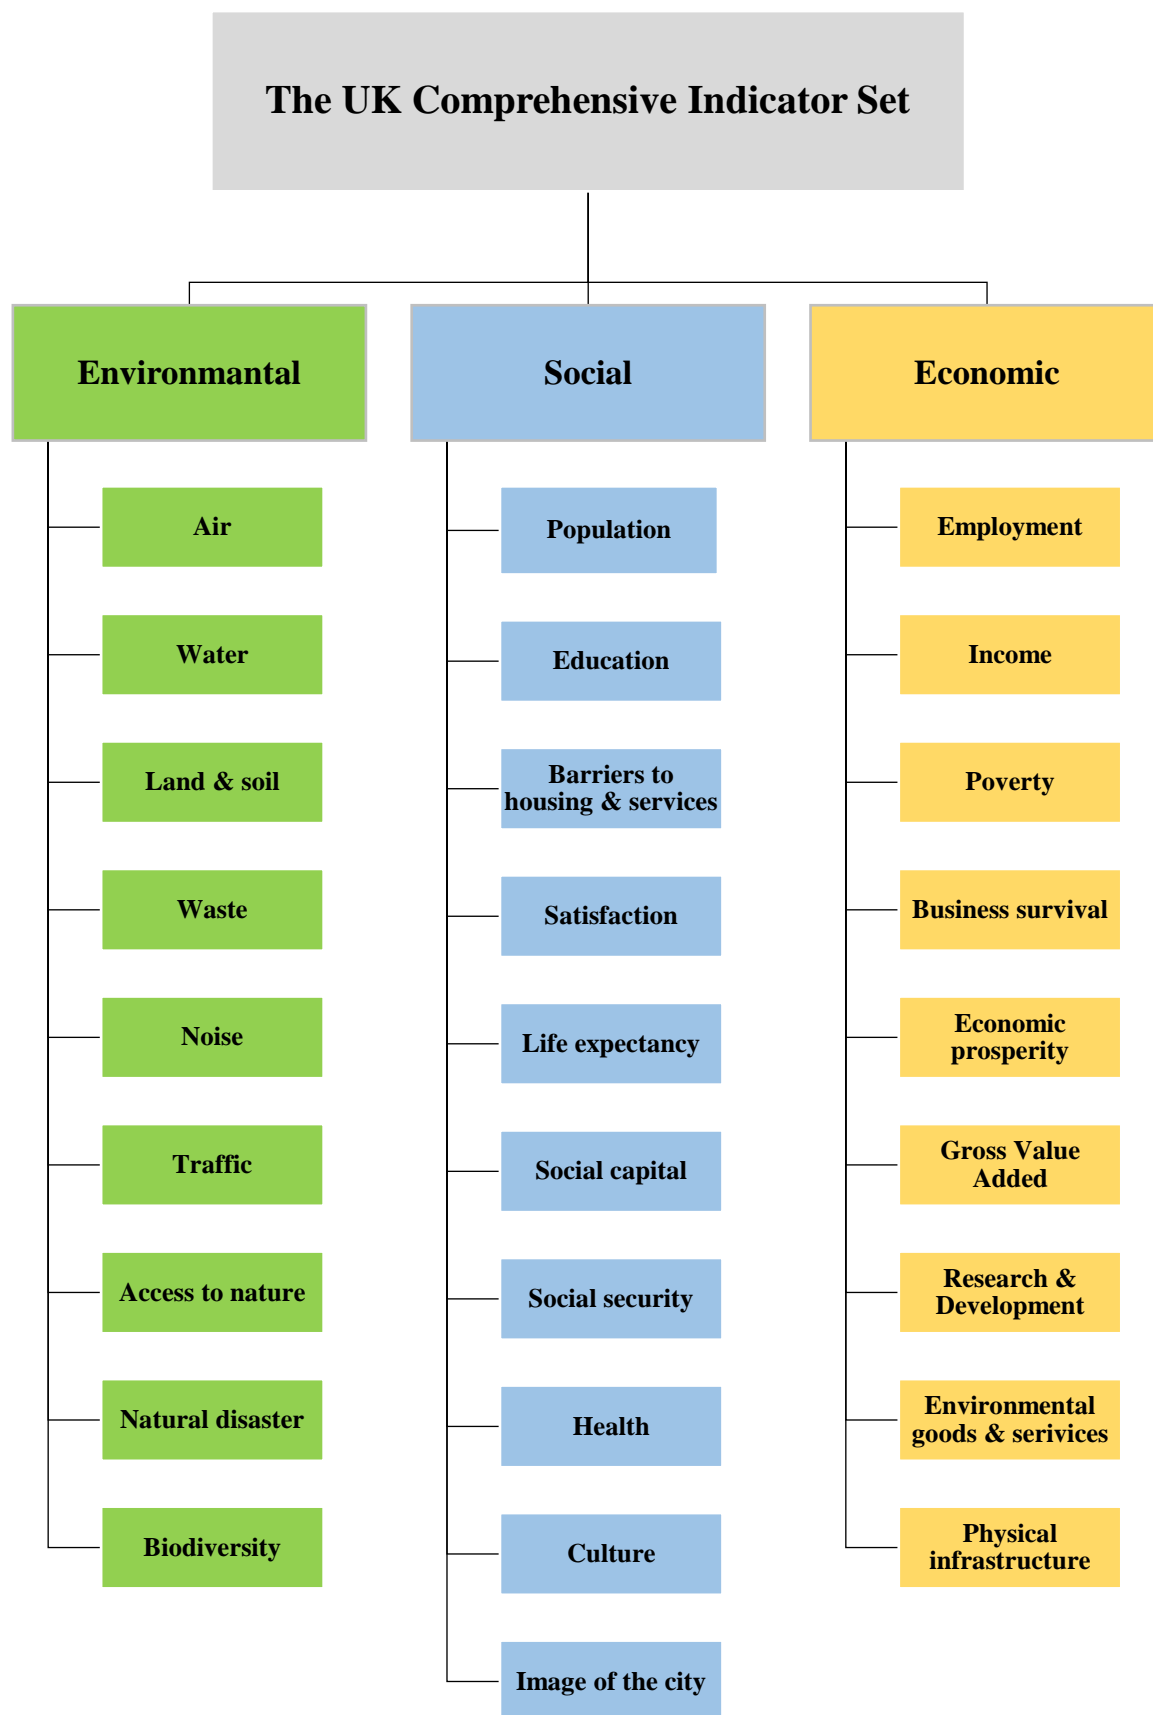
The UK Comprehensive Indicator Set

Environmantal

Air

Water

Land & soil

Waste

Noise

Traffic

Access to nature

Natural disaster

Biodiversity

Social

Population

Education

Barriers to housing & services

Satisfaction

Life expectancy

Social capital

Social security

Health

Culture

Image of the city

Economic

Employment

Income

Poverty

Business survival

Economic prosperity

Gross Value Added

Research & Development

Environmental goods & serivices

Physical infrastructure